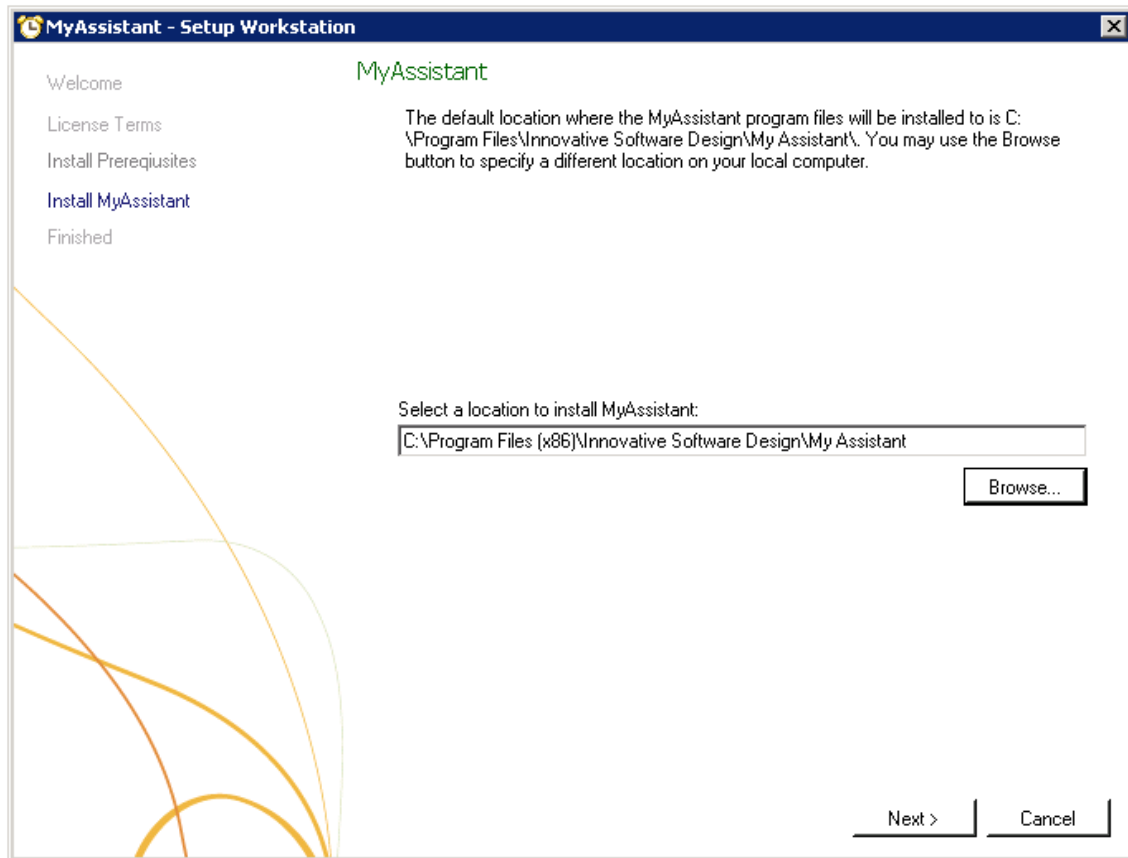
MyAssistant - Setup Workstation

Welcome
License Terms
Install Prereqiusites
Install MyAssistant
Finished

MyAssistant

The default location where the MyAssistant program files will be installed to is C:\Program Files\Innovative Software Design\My Assistant\. You may use the Browse button to specify a different location on your local computer.

Select a location to install MyAssistant:

C:\Program Files (x86)\Innovative Software Design\My Assistant

Browse...

Next >

Cancel